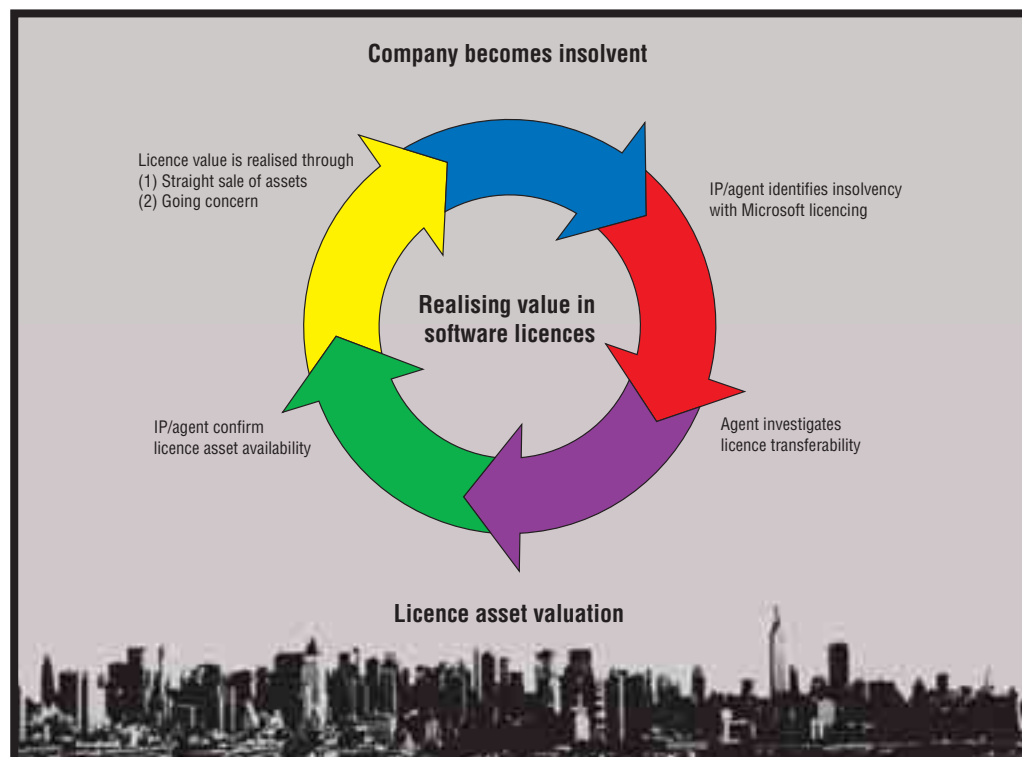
Company becomes insolvent

IP/agent identifies insolvency with Microsoft licencing

Agent investigates licence transferability

Licence asset valuation

IP/agent confirm licence asset availability

Licence value is realised through
(1) Straight sale of assets
(2) Going concern

Realising value in software licences